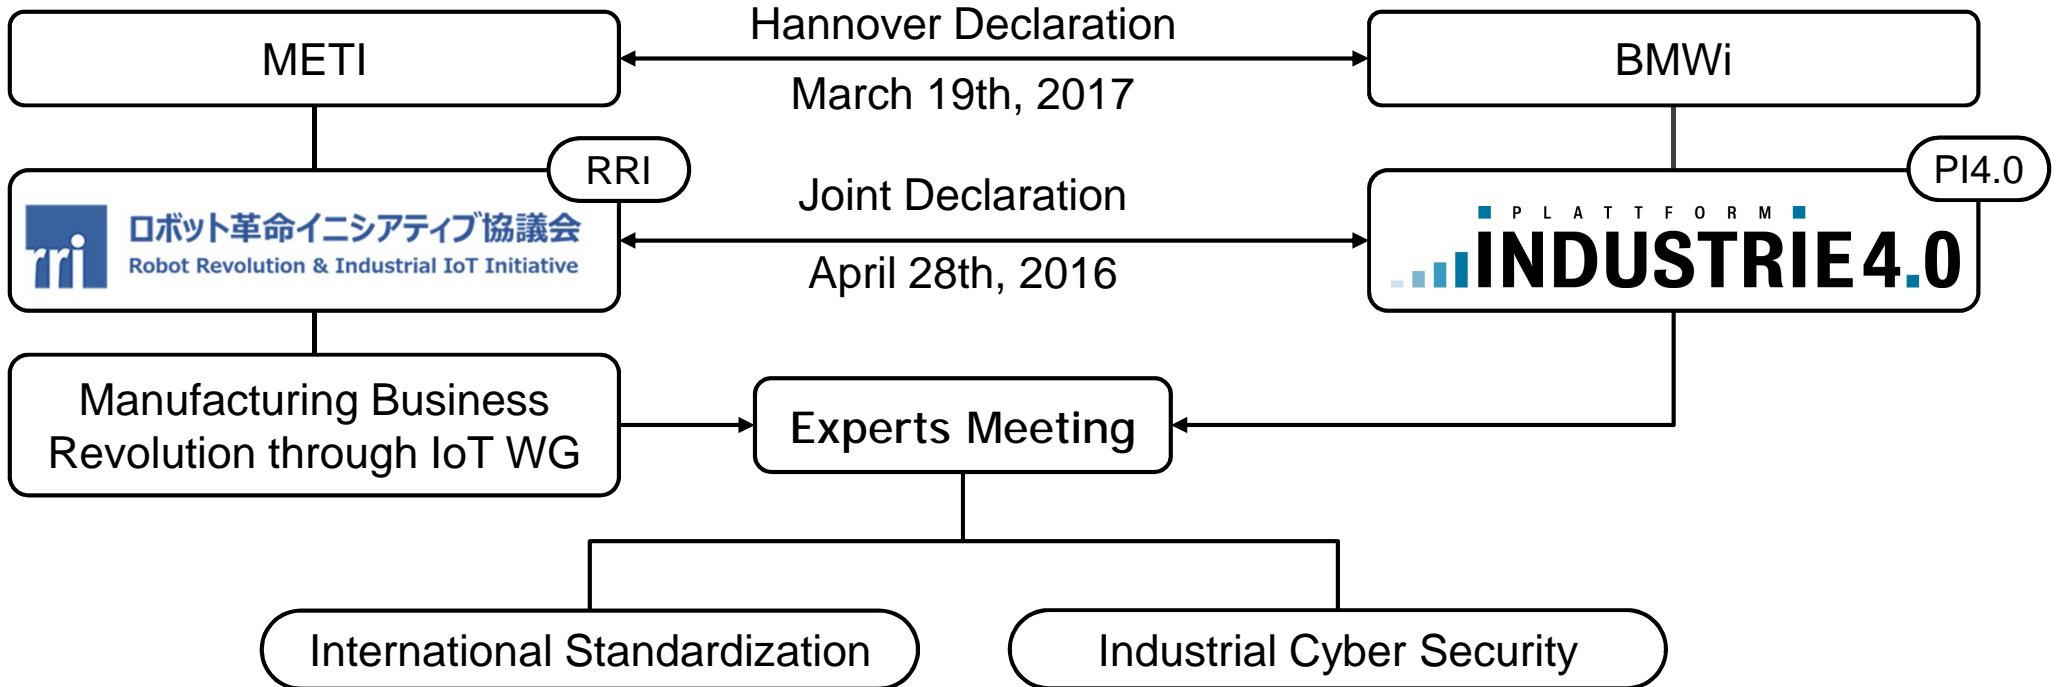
METI

Hannover Declaration

March 19th, 2017

BMWi

RRI

rri

ロボット革命イニシアティブ協議会

Robot Revolution & Industrial IoT Initiative

Joint Declaration

April 28th, 2016

PI4.0

PLATTFORM

INDUSTRIE 4.0

Manufacturing Business Revolution through IoT WG

Experts Meeting

International Standardization

Industrial Cyber Security